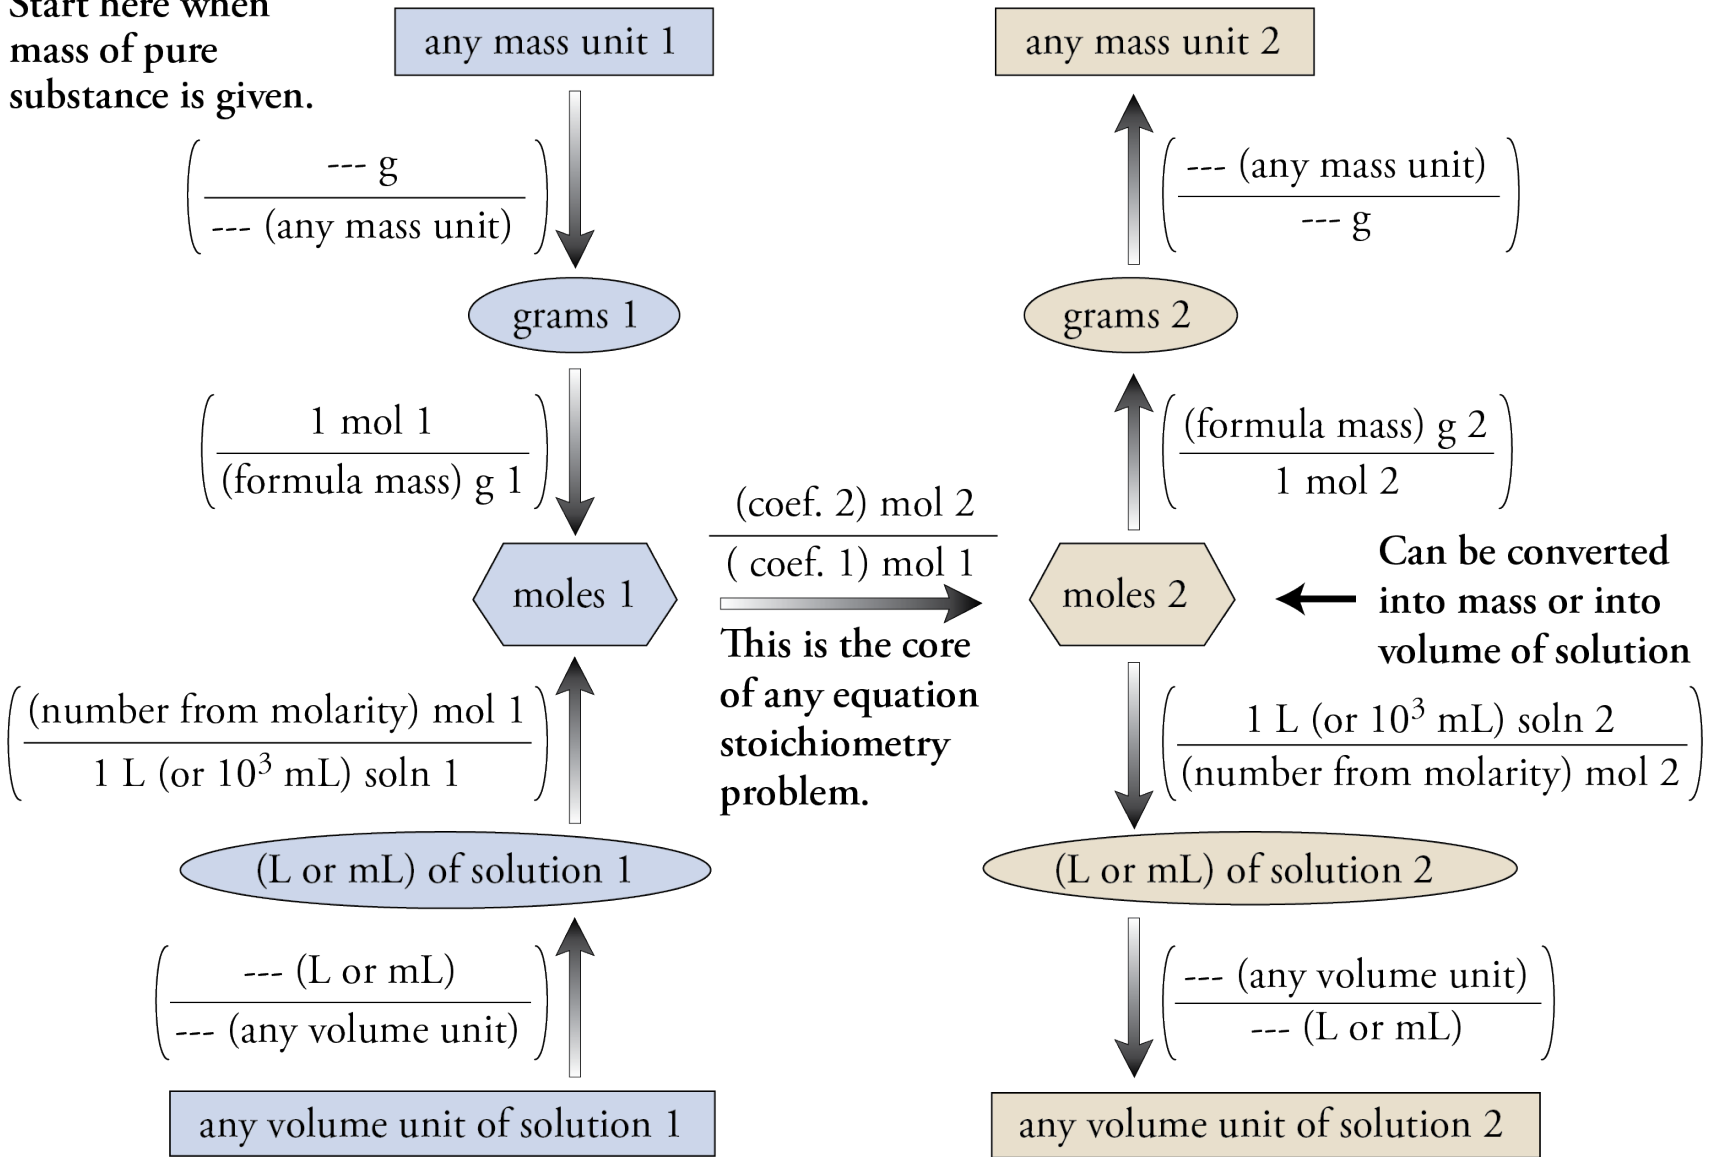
Start here when mass of pure substance is given.

any mass unit 1

$\left(\frac{\text{--- g}}{\text{--- (any mass unit)}}\right)$

grams 1

$\left(\frac{\text{1 mol 1}}{\text{(formula mass) g 1}}\right)$

moles 1

$\left(\frac{\text{(number from molarity) mol 1}}{\text{1 L (or } 10^3 \text{ mL) soln 1}}\right)$

(L or mL) of solution 1

$\left(\frac{\text{--- (L or mL)}}{\text{--- (any volume unit)}}\right)$

any volume unit of solution 1

$\frac{\text{(coef. 2) mol 2}}{\text{( coef. 1) mol 1}}$

This is the core of any equation stoichiometry problem.

any mass unit 2

$\left(\frac{\text{--- (any mass unit)}}{\text{--- g}}\right)$

grams 2

$\left(\frac{\text{(formula mass) g 2}}{\text{1 mol 2}}\right)$

moles 2

Can be converted into mass or into volume of solution

$\left(\frac{\text{1 L (or } 10^3 \text{ mL) soln 2}}{\text{(number from molarity) mol 2}}\right)$

(L or mL) of solution 2

$\left(\frac{\text{--- (any volume unit)}}{\text{--- (L or mL)}}\right)$

any volume unit of solution 2